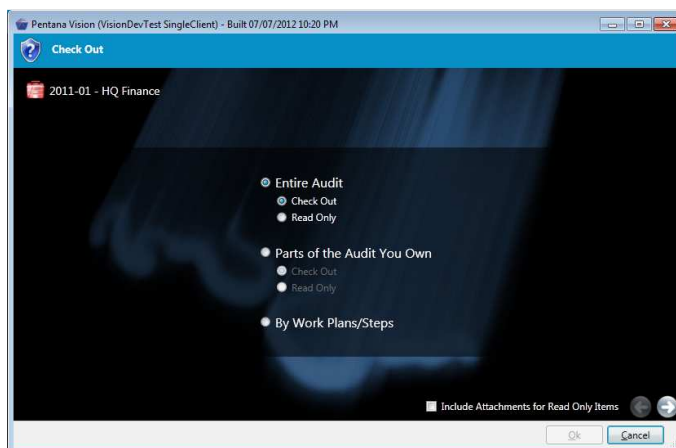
Pentana Vision (VisionDevTest SingleClient) - Built 07/07/2012 10:20 PM

Check Out

2011-01 - HQ Finance

Entire Audit
Check Out
Read Only

Parts of the Audit You Own
Check Out
Read Only

By Work Plans/Steps

Include Attachments for Read Only Items

Ok
Cancel